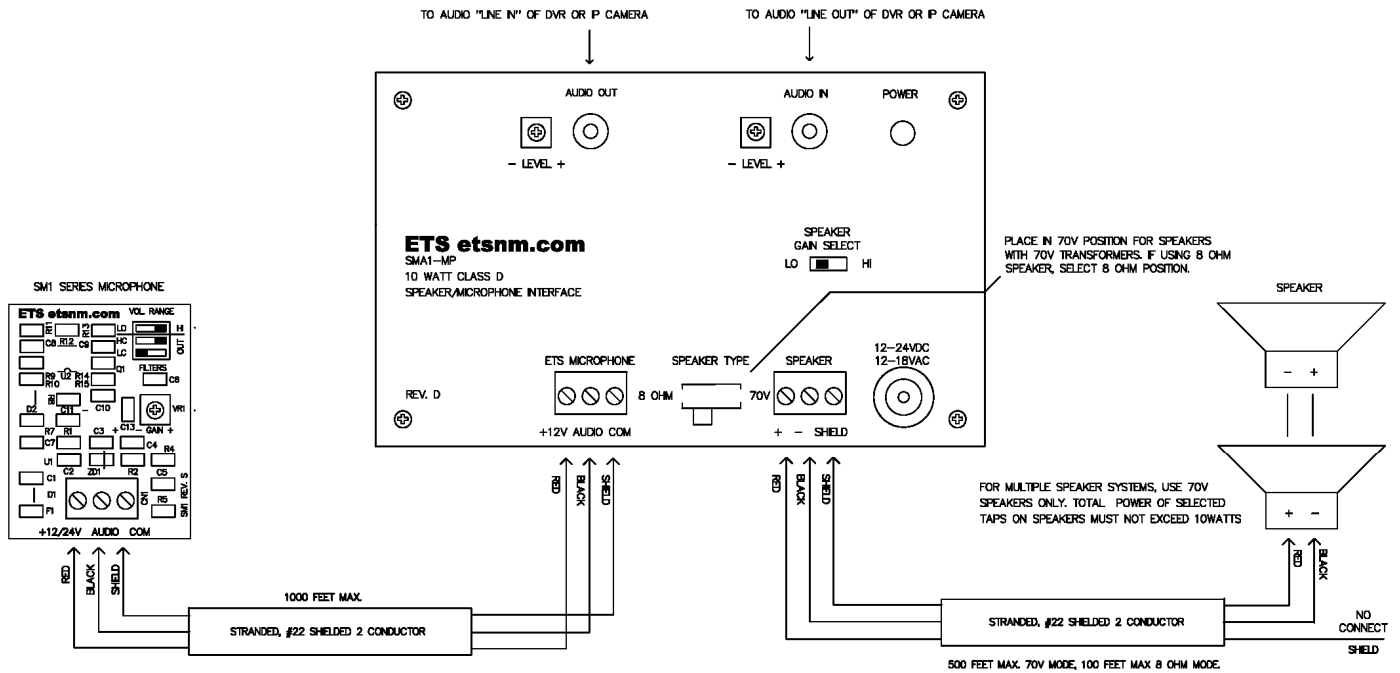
TO AUDIO "LINE IN" OF DVR OR IP CAMERA

TO AUDIO "LINE OUT" OF DVR OR IP CAMERA

AUDIO OUT

– LEVEL +

AUDIO IN

– LEVEL +

POWER

ETS etsnm.com
SMA1–MP
10 WATT CLASS D
SPEAKER/MICROPHONE INTERFACE

SPEAKER
GAIN SELECT
LO HI

PLACE IN 70V POSITION FOR SPEAKERS WITH 70V TRANSFORMERS. IF USING 8 OHM SPEAKER, SELECT 8 OHM POSITION.

REV. D

ETS MICROPHONE

+12V AUDIO COM

SPEAKER TYPE

8 OHM

70V

SPEAKER

+ – SHIELD

12–24VDC
12–18VAC

SM1 SERIES MICROPHONE

ETS etsnm.com

VOL RANGE

R11 R13 LO H
R12 C9 HC OUT
C8 LC
R9 R14 Q1 FILTERS
R10 U2 R15 C6
R6
D2 C11 C10 VR1
R7 R1 C13 – GAIN +
C7 C3 + C4
R4
U1
C2 ZD1 R2 C5
C1 CN1
D1 R5 SM1 REV. S
F1

+12/24V AUDIO COM

RED BLACK SHIELD

RED BLACK SHIELD

RED BLACK SHIELD

1000 FEET MAX.

STRANDED, #22 SHIELDED 2 CONDUCTOR

SPEAKER

– +

+ –

FOR MULTIPLE SPEAKER SYSTEMS, USE 70V SPEAKERS ONLY. TOTAL POWER OF SELECTED TAPS ON SPEAKERS MUST NOT EXCEED 10WATTS

RED BLACK

STRANDED, #22 SHIELDED 2 CONDUCTOR

NO CONNECT

SHIELD

500 FEET MAX. 70V MODE, 100 FEET MAX 8 OHM MODE.